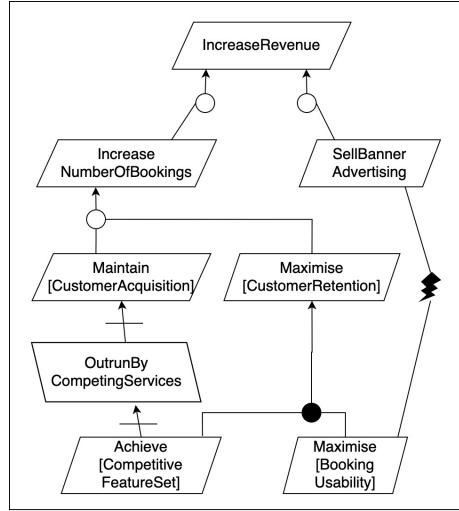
IncreaseRevenue

Increase NumberOfBookings

SellBanner Advertising

Maintain [CustomerAcquisition]

Maximise [CustomerRetention]

OutrunBy CompetingServices

Achieve [Competitive FeatureSet]

Maximise [Booking Usability]